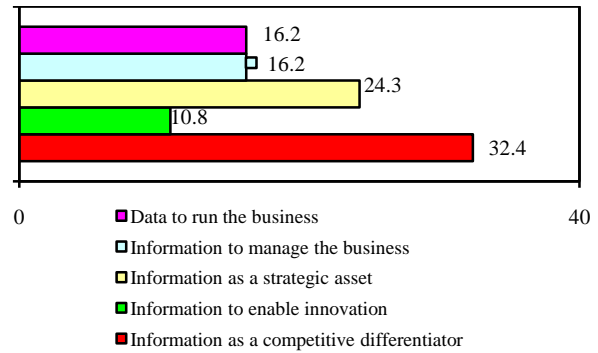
16.2
16.2
24.3
10.8
32.4

0
40

Data to run the business
Information to manage the business
Information as a strategic asset
Information to enable innovation
Information as a competitive differentiator